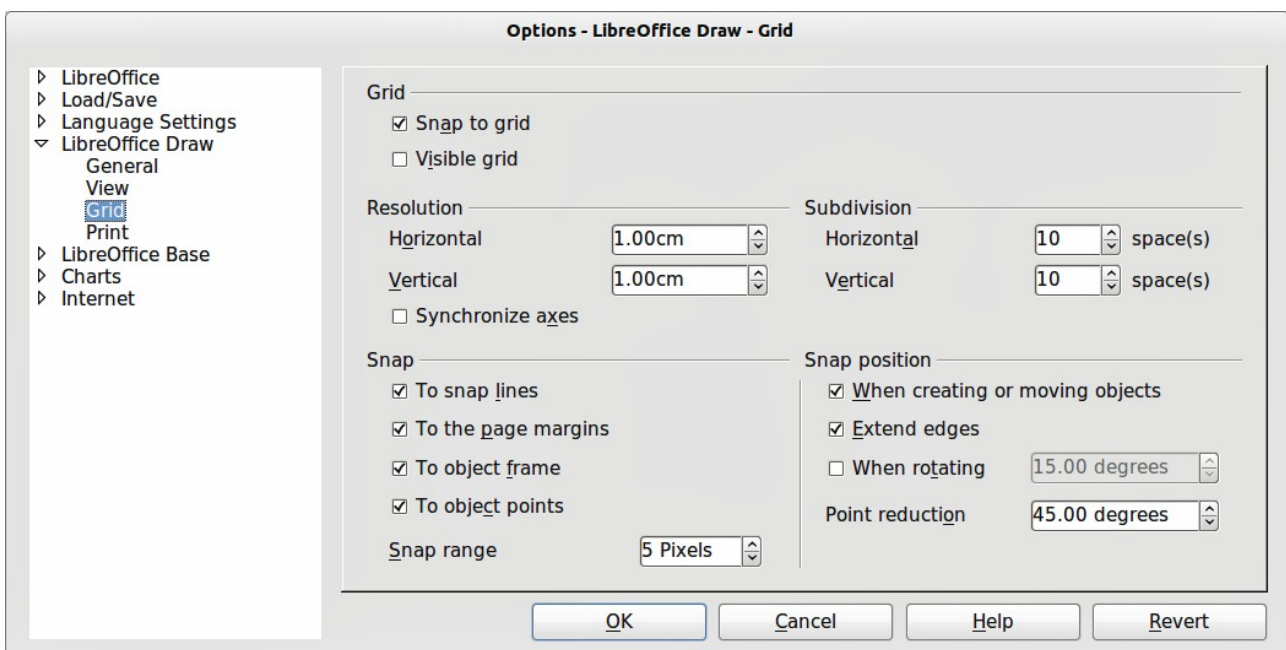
Options - LibreOffice Draw - Grid

LibreOffice
Load/Save
Language Settings
LibreOffice Draw
General
View
Grid
Print
LibreOffice Base
Charts
Internet

Grid
☑ Snap to grid
☐ Visible grid

Resolution
Horizontal 1.00cm
Vertical 1.00cm
☐ Synchronize axes

Subdivision
Horizontal 10 space(s)
Vertical 10 space(s)

Snap
☑ To snap lines
☑ To the page margins
☑ To object frame
☑ To object points
Snap range 5 Pixels

Snap position
☑ When creating or moving objects
☑ Extend edges
☐ When rotating 15.00 degrees
Point reduction 45.00 degrees

OK Cancel Help Revert